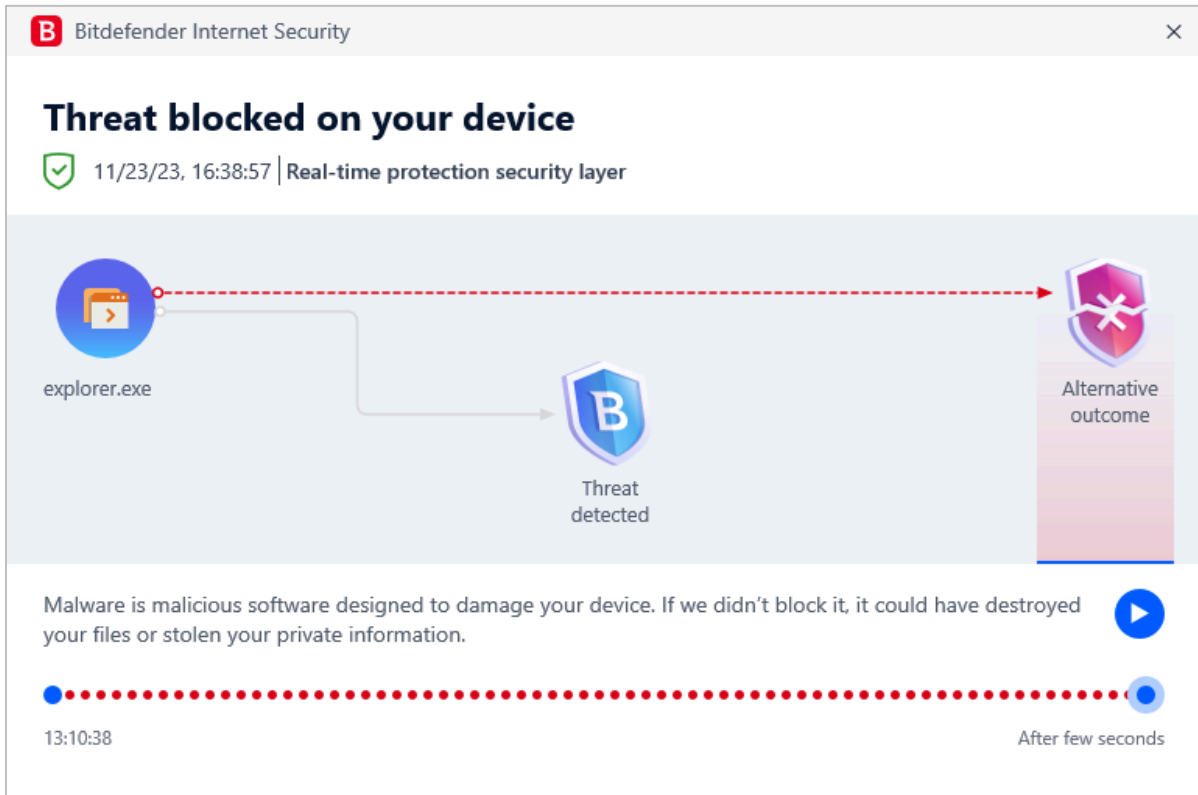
Bitdefender Internet Security

×

Threat blocked on your device

11/23/23, 16:38:57 | Real-time protection security layer

explorer.exe

Threat detected

Alternative outcome

Malware is malicious software designed to damage your device. If we didn't block it, it could have destroyed your files or stolen your private information.

13:10:38

After few seconds